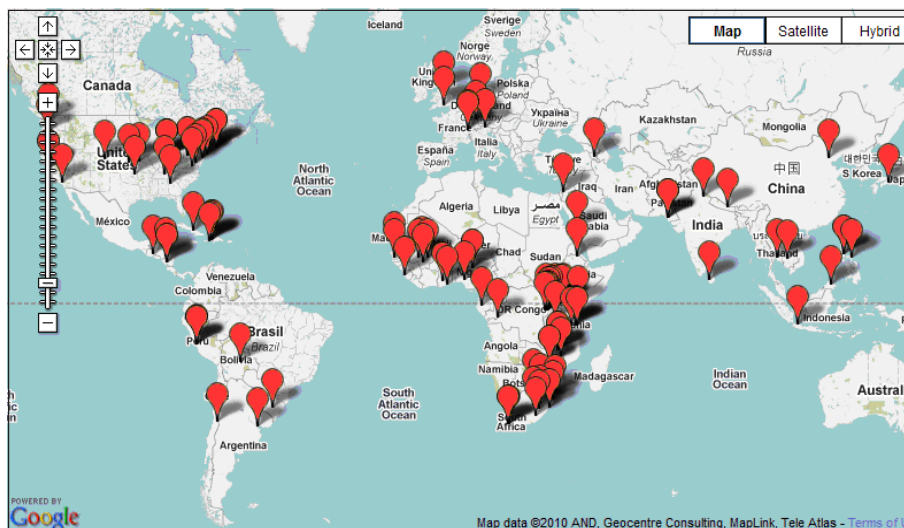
Map
Satellite
Hybrid
Iceland
Sverige
Sweden
Norge
Norway
Russia
Canada
United Kingdom
Polska
Poland
Україна
Ukraine
Kazakhstan
France
España
Spain
Italia
Italy
Mongolia
United States
North Atlantic Ocean
Türkiye
Iraq
Iran
Afghanistan
Pakistan
中国
China
대한민국
S Korea
Japan
México
Algeria
Libya
مصر
Egypt
Saudi Arabia
India
Mali
Chad
Sudan
Thailand
Venezuela
Colombia
DR Congo
Indonesia
Peru
Brasil
Brazil
Bolivia
Angola
Namibia
Botswana
Madagascar
Indian Ocean
South Atlantic Ocean
South Africa
Argentina
Australia
POWERED BY
Google
Map data ©2010 AND, Geocentre Consulting, MapLink, Tele Atlas - Terms of